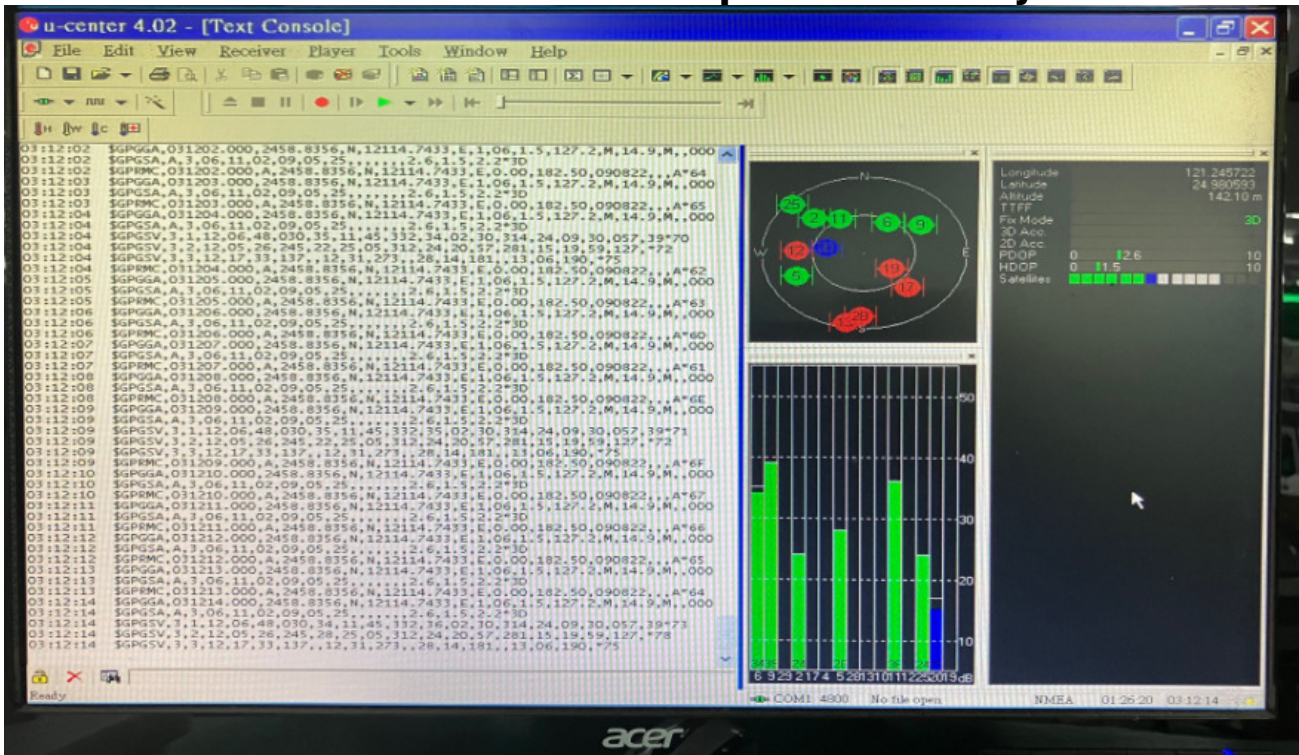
u-center 4.02 - [Text Console]

File Edit View Receiver Player Tools Window Help

03:12:02 $GPGGA,031202.000,2458.8356,N,12114.7433,E,1,06,1.5,127.2,M,14.9,M,,000
03:12:02 $GPGSA,A,3,06,11,02,09,05,25,,,,,,,2.6,1.5,2.2*3D
03:12:02 $GPRMC,031202.000,A,2458.8356,N,12114.7433,E,0.00,182.50,090822,,,A*64
03:12:03 $GPGGA,031203.000,2458.8356,N,12114.7433,E,1,06,1.5,127.2,M,14.9,M,,000
03:12:03 $GPGSA,A,3,06,11,02,09,05,25,,,,,,,2.6,1.5,2.2*3D
03:12:03 $GPRMC,031203.000,A,2458.8356,N,12114.7433,E,0.00,182.50,090822,,,A*65
03:12:04 $GPGGA,031204.000,2458.8356,N,12114.7433,E,1,06,1.5,127.2,M,14.9,M,,000
03:12:04 $GPGSA,A,3,06,11,02,09,05,25,,,,,,,2.6,1.5,2.2*3D
03:12:04 $GPGSV,3,1,12,06,48,030,35,11,45,332,34,02,30,314,24,09,30,057,39*70
03:12:04 $GPGSV,3,2,12,05,26,245,22,25,05,312,24,20,57,281,15,19,59,127,*72
03:12:04 $GPGSV,3,3,12,17,33,137,,12,31,273,,28,14,181,,13,06,190,*75
03:12:04 $GPRMC,031204.000,A,2458.8356,N,12114.7433,E,0.00,182.50,090822,,,A*62
03:12:05 $GPGGA,031205.000,2458.8356,N,12114.7433,E,1,06,1.5,127.2,M,14.9,M,,000
03:12:05 $GPGSA,A,3,06,11,02,09,05,25,,,,,,,2.6,1.5,2.2*3D
03:12:05 $GPRMC,031205.000,A,2458.8356,N,12114.7433,E,0.00,182.50,090822,,,A*63
03:12:06 $GPGGA,031206.000,2458.8356,N,12114.7433,E,1,06,1.5,127.2,M,14.9,M,,000
03:12:06 $GPGSA,A,3,06,11,02,09,05,25,,,,,,,2.6,1.5,2.2*3D
03:12:06 $GPRMC,031206.000,A,2458.8356,N,12114.7433,E,0.00,182.50,090822,,,A*60
03:12:07 $GPGGA,031207.000,2458.8356,N,12114.7433,E,1,06,1.5,127.2,M,14.9,M,,000
03:12:07 $GPGSA,A,3,06,11,02,09,05,25,,,,,,,2.6,1.5,2.2*3D
03:12:07 $GPRMC,031207.000,A,2458.8356,N,12114.7433,E,0.00,182.50,090822,,,A*61
03:12:08 $GPGGA,031208.000,2458.8356,N,12114.7433,E,1,06,1.5,127.2,M,14.9,M,,000
03:12:08 $GPGSA,A,3,06,11,02,09,05,25,,,,,,,2.6,1.5,2.2*3D
03:12:08 $GPRMC,031208.000,A,2458.8356,N,12114.7433,E,0.00,182.50,090822,,,A*6E
03:12:09 $GPGGA,031209.000,2458.8356,N,12114.7433,E,1,06,1.5,127.2,M,14.9,M,,000
03:12:09 $GPGSA,A,3,06,11,02,09,05,25,,,,,,,2.6,1.5,2.2*3D
03:12:09 $GPGSV,3,1,12,06,48,030,35,11,45,332,35,02,30,314,24,09,30,057,39*71
03:12:09 $GPGSV,3,2,12,05,26,245,22,25,05,312,24,20,57,281,15,19,59,127,*72
03:12:09 $GPGSV,3,3,12,17,33,137,,12,31,273,,28,14,181,,13,06,190,*75
03:12:09 $GPRMC,031209.000,A,2458.8356,N,12114.7433,E,0.00,182.50,090822,,,A*6F
03:12:10 $GPGGA,031210.000,2458.8356,N,12114.7433,E,1,06,1.5,127.2,M,14.9,M,,000
03:12:10 $GPGSA,A,3,06,11,02,09,05,25,,,,,,,2.6,1.5,2.2*3D
03:12:10 $GPRMC,031210.000,A,2458.8356,N,12114.7433,E,0.00,182.50,090822,,,A*67
03:12:11 $GPGGA,031211.000,2458.8356,N,12114.7433,E,1,06,1.5,127.2,M,14.9,M,,000
03:12:11 $GPGSA,A,3,06,11,02,09,05,25,,,,,,,2.6,1.5,2.2*3D
03:12:11 $GPRMC,031211.000,A,2458.8356,N,12114.7433,E,0.00,182.50,090822,,,A*66
03:12:12 $GPGGA,031212.000,2458.8356,N,12114.7433,E,1,06,1.5,127.2,M,14.9,M,,000
03:12:12 $GPGSA,A,3,06,11,02,09,05,25,,,,,,,2.6,1.5,2.2*3D
03:12:12 $GPRMC,031212.000,A,2458.8356,N,12114.7433,E,0.00,182.50,090822,,,A*65
03:12:13 $GPGGA,031213.000,2458.8356,N,12114.7433,E,1,06,1.5,127.2,M,14.9,M,,000
03:12:13 $GPGSA,A,3,06,11,02,09,05,25,,,,,,,2.6,1.5,2.2*3D
03:12:13 $GPRMC,031213.000,A,2458.8356,N,12114.7433,E,0.00,182.50,090822,,,A*64
03:12:14 $GPGGA,031214.000,2458.8356,N,12114.7433,E,1,06,1.5,127.2,M,14.9,M,,000
03:12:14 $GPGSA,A,3,06,11,02,09,05,25,,,,,,,2.6,1.5,2.2*3D
03:12:14 $GPGSV,3,1,12,06,48,030,34,11,45,332,36,02,30,314,24,09,30,057,39*73
03:12:14 $GPGSV,3,2,12,05,26,245,28,25,05,312,24,20,57,281,15,19,59,127,*78
03:12:14 $GPGSV,3,3,12,17,33,137,,12,31,273,,28,14,181,,13,06,190,*75

Ready

N W E S
25 2 11 6 9 12 13 19 5 17 28

50 40 30 20 10
6 9 29 2 17 4 5 28 13 10 11 12 25 20 19 dB

Longitude 121.245722
Latitude 24.980593
Altitude 142.10 m
TTFF
Fix Mode 3D
3D Acc.
2D Acc.
PDOP 0 2.6 10
HDOP 0 1.5 10
Satellites

COM1 4800 No file open NMEA 01:26:20 03:12:14

acer